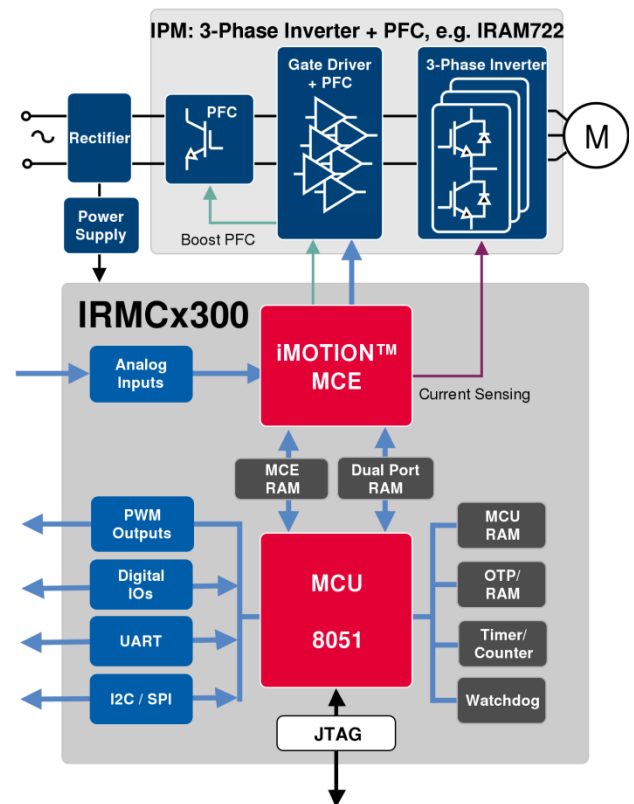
IPM: 3-Phase Inverter + PFC, e.g. IRAM722

Rectifier

PFC

Gate Driver + PFC

3-Phase Inverter

M

Power Supply

Boost PFC

IRMCx300

Analog Inputs

iMOTION™ MCE

Current Sensing

MCE RAM

Dual Port RAM

PWM Outputs

Digital IOs

UART

I2C / SPI

MCU

8051

MCU RAM

OTP/ RAM

Timer/ Counter

Watchdog

JTAG